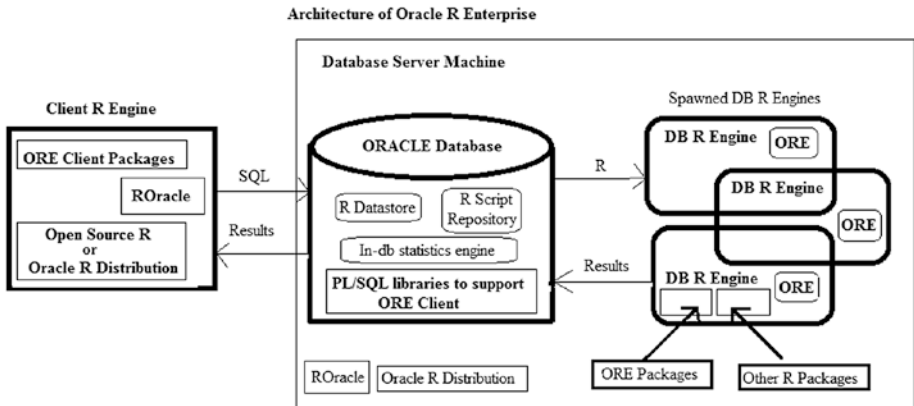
Architecture of Oracle R Enterprise

Database Server Machine

Client R Engine

ORE Client Packages

ROracle

Open Source R
or
Oracle R Distribution

SQL

Results

ORACLE Database

R Datastore

R Script Repository

In-db statistics engine

PL/SQL libraries to support ORE Client

R

Results

Spawned DB R Engines

DB R Engine

ORE

DB R Engine

ORE

DB R Engine

ORE

ROracle

Oracle R Distribution

ORE Packages

Other R Packages